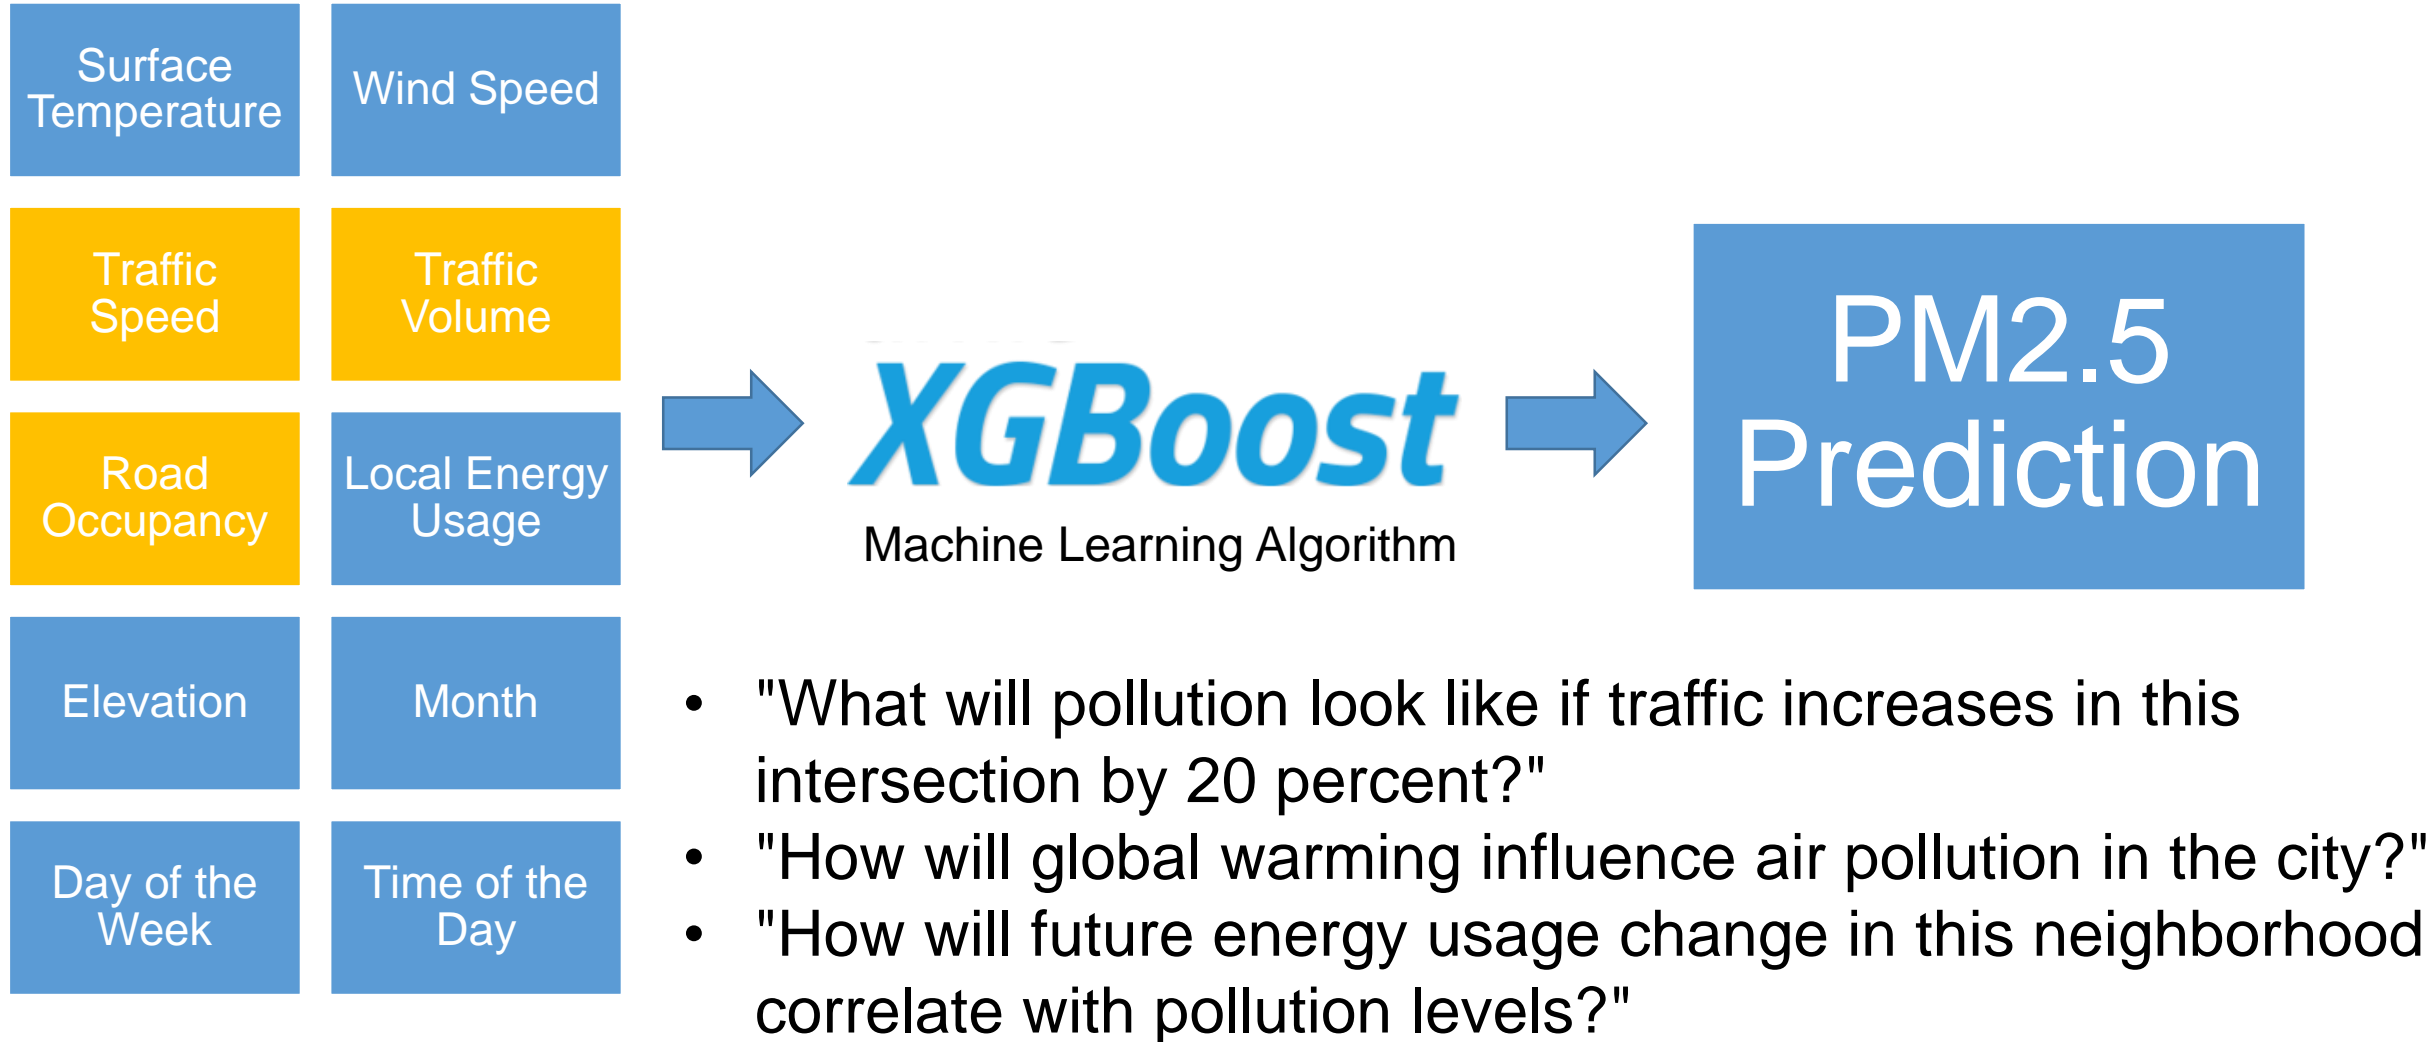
Surface Temperature

Wind Speed

Traffic Speed

Traffic Volume

Road Occupancy

Local Energy Usage

Elevation

Month

Day of the Week

Time of the Day

XGBoost

Machine Learning Algorithm

PM2.5 Prediction

- "What will pollution look like if traffic increases in this intersection by 20 percent?"
- "How will global warming influence air pollution in the city?"
- "How will future energy usage change in this neighborhood correlate with pollution levels?"